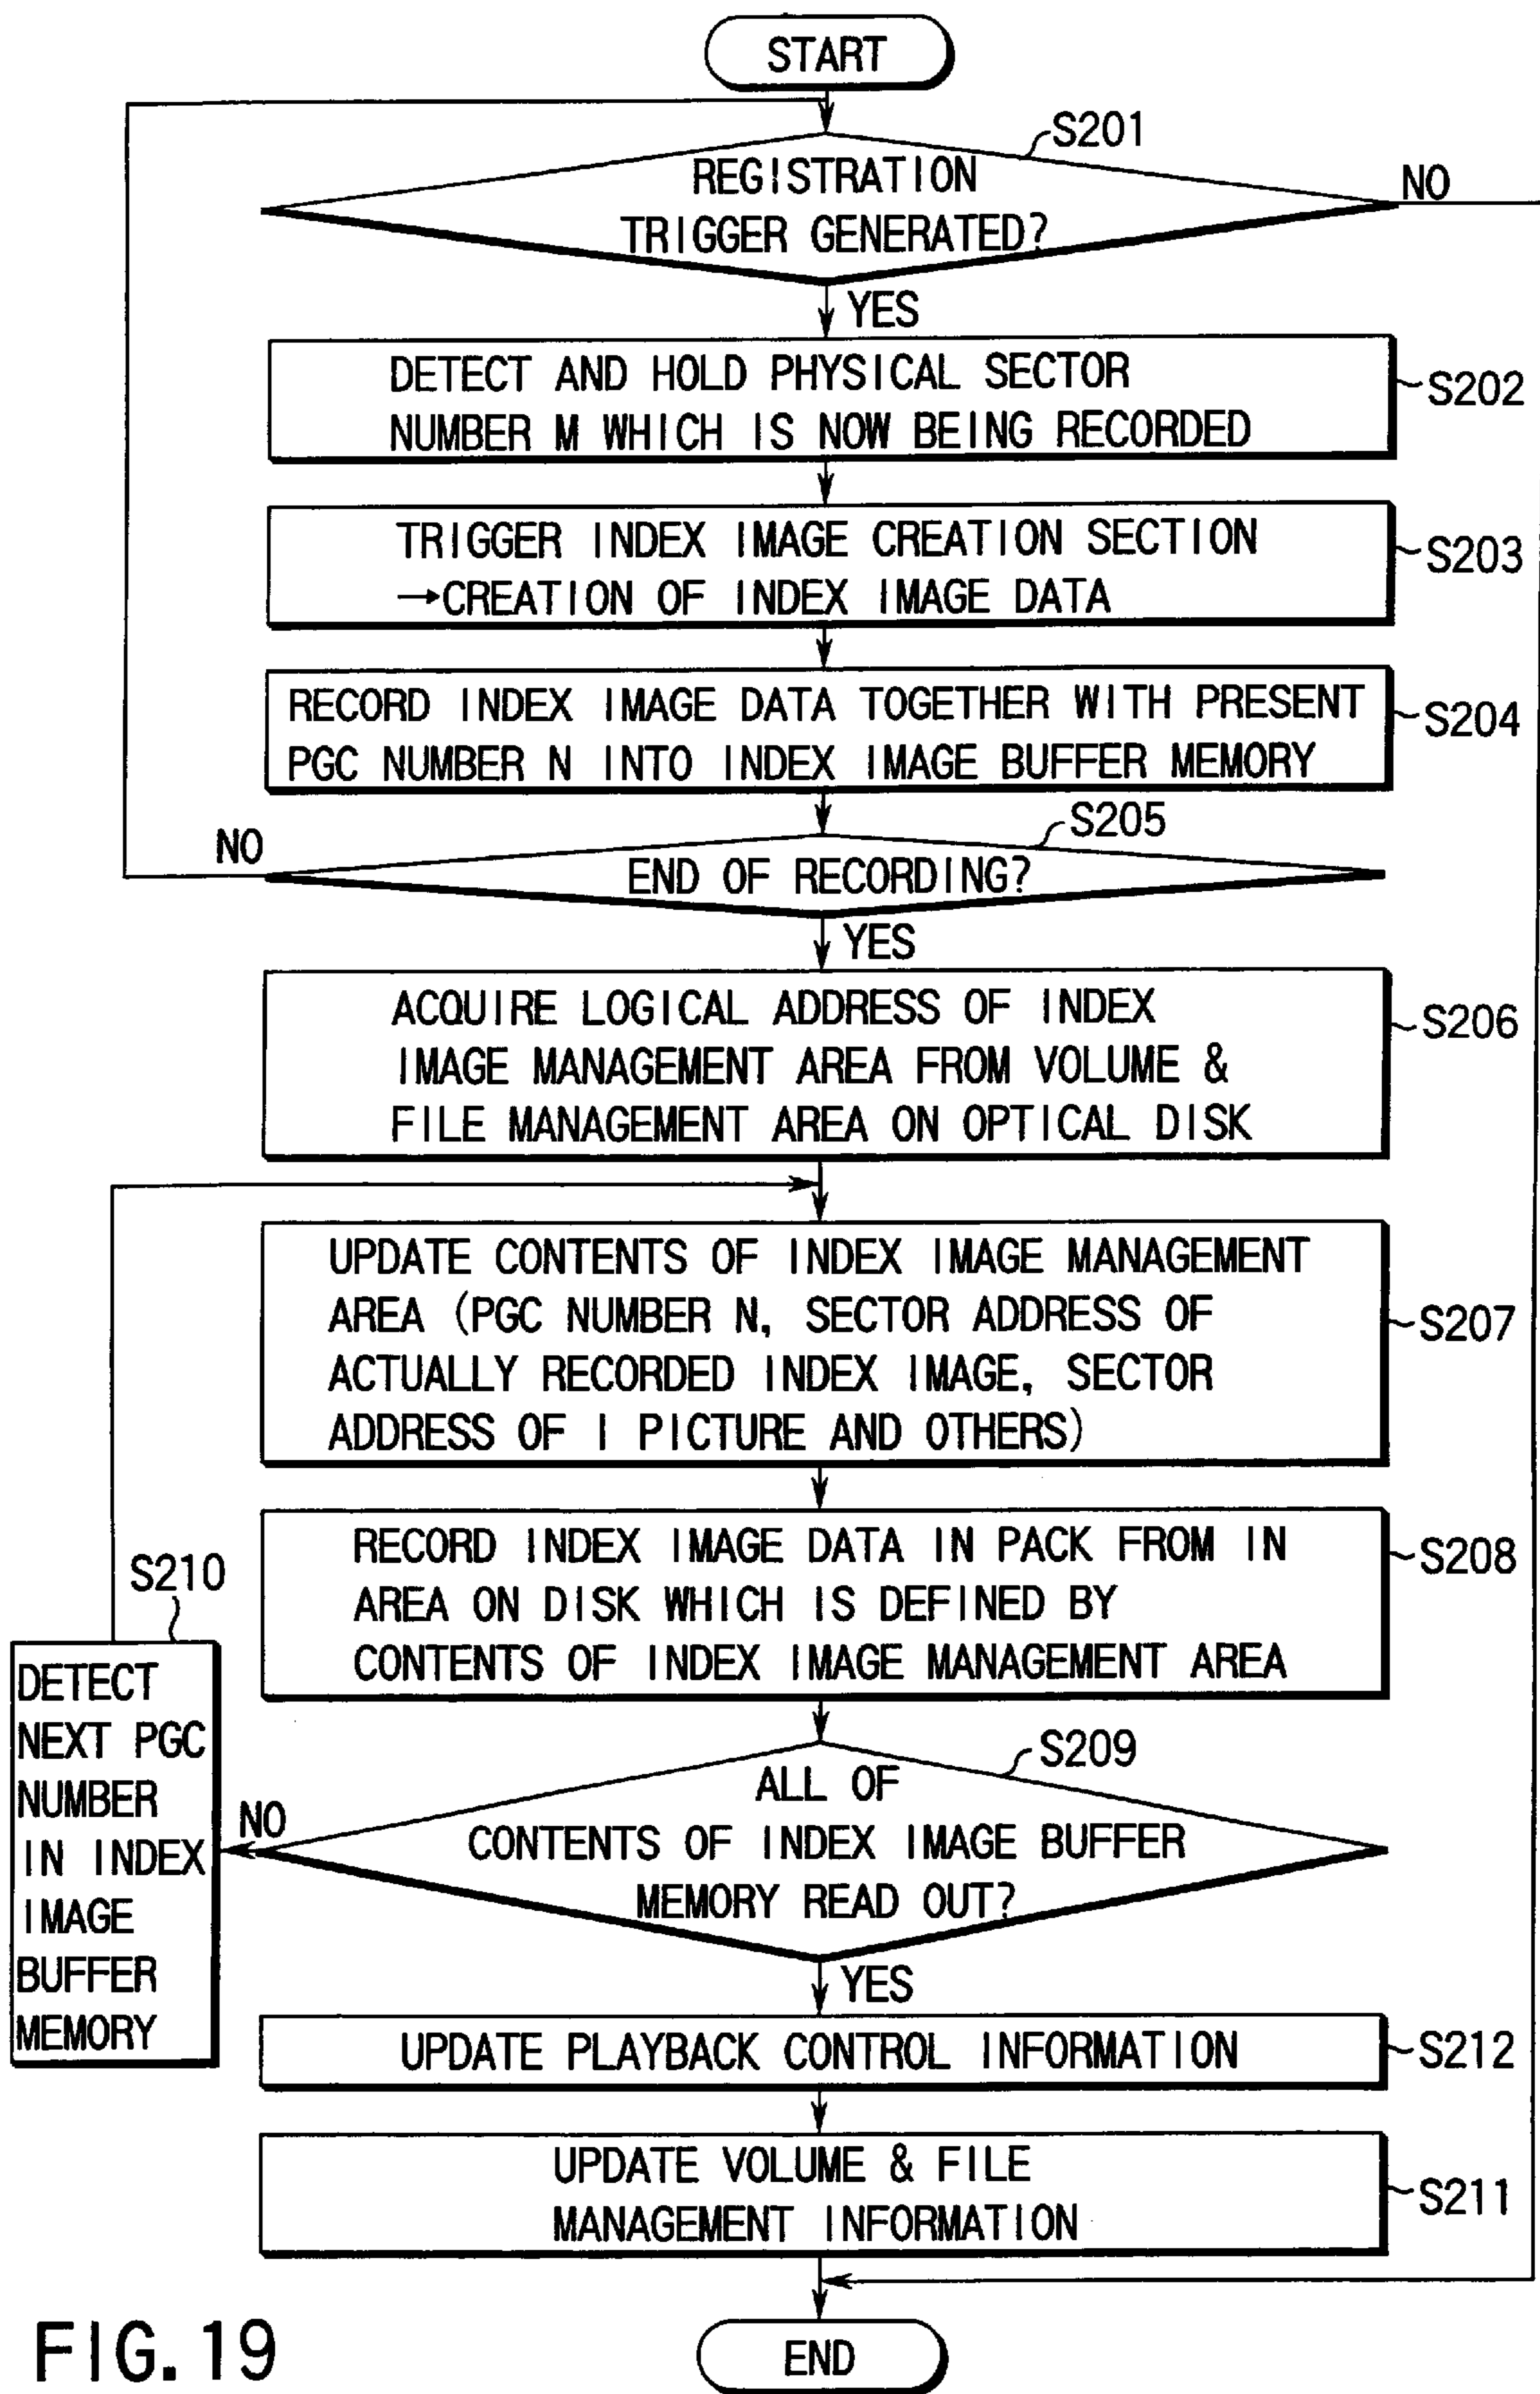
START

S201

REGISTRATION TRIGGER GENERATED?

NO

YES

DETECT AND HOLD PHYSICAL SECTOR NUMBER M WHICH IS NOW BEING RECORDED

S202

TRIGGER INDEX IMAGE CREATION SECTION →CREATION OF INDEX IMAGE DATA

S203

RECORD INDEX IMAGE DATA TOGETHER WITH PRESENT PGC NUMBER N INTO INDEX IMAGE BUFFER MEMORY

S204

S205

NO

END OF RECORDING?

YES

ACQUIRE LOGICAL ADDRESS OF INDEX IMAGE MANAGEMENT AREA FROM VOLUME & FILE MANAGEMENT AREA ON OPTICAL DISK

S206

UPDATE CONTENTS OF INDEX IMAGE MANAGEMENT AREA (PGC NUMBER N, SECTOR ADDRESS OF ACTUALLY RECORDED INDEX IMAGE, SECTOR ADDRESS OF I PICTURE AND OTHERS)

S207

S210

RECORD INDEX IMAGE DATA IN PACK FROM IN AREA ON DISK WHICH IS DEFINED BY CONTENTS OF INDEX IMAGE MANAGEMENT AREA

S208

DETECT NEXT PGC NUMBER IN INDEX IMAGE BUFFER MEMORY

S209

NO

ALL OF CONTENTS OF INDEX IMAGE BUFFER MEMORY READ OUT?

YES

UPDATE PLAYBACK CONTROL INFORMATION

S212

UPDATE VOLUME & FILE MANAGEMENT INFORMATION

S211

FIG. 19

END